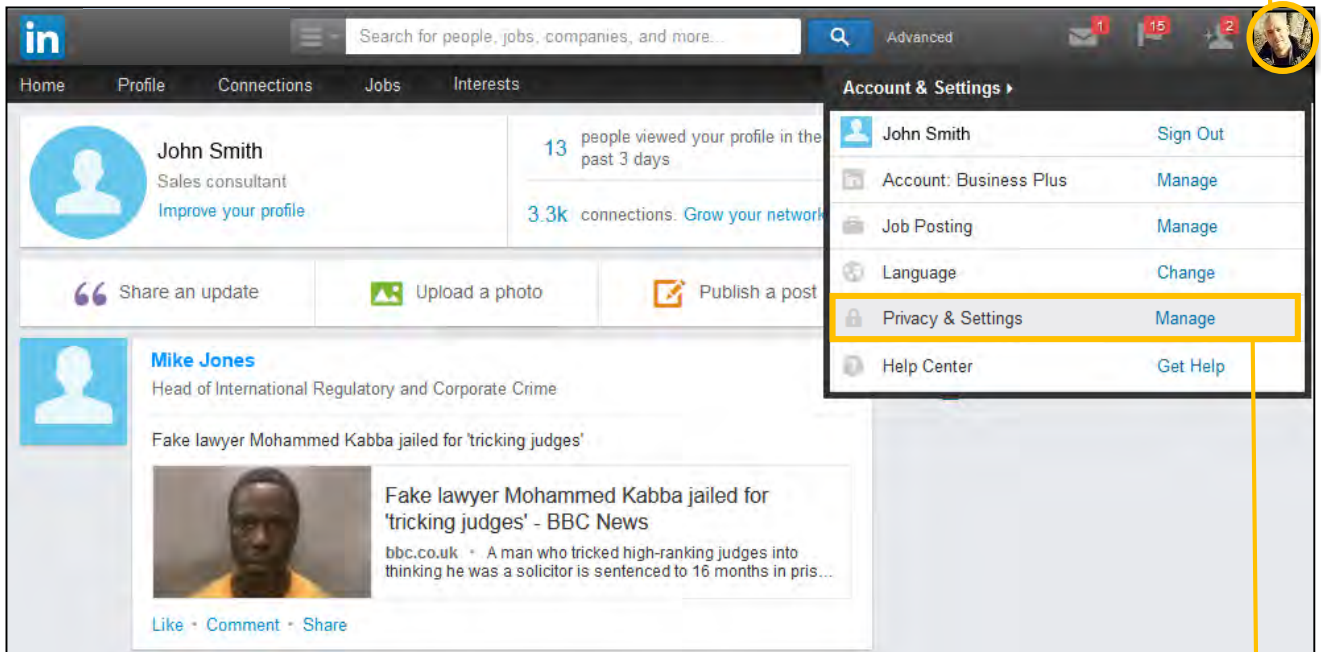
in

Search for people, jobs, companies, and more...

Advanced

1

15

2

Home Profile Connections Jobs Interests

Account & Settings

John Smith
Sales consultant
Improve your profile

13 people viewed your profile in the past 3 days

3.3k connections. Grow your network

John Smith Sign Out
Account: Business Plus Manage
Job Posting Manage
Language Change
Privacy & Settings Manage
Help Center Get Help

Share an update
Upload a photo
Publish a post

Mike Jones
Head of International Regulatory and Corporate Crime

Fake lawyer Mohammed Kabba jailed for 'tricking judges'

Fake lawyer Mohammed Kabba jailed for 'tricking judges' - BBC News

bbc.co.uk • A man who tricked high-ranking judges into thinking he was a solicitor is sentenced to 16 months in pris...

Like • Comment • Share